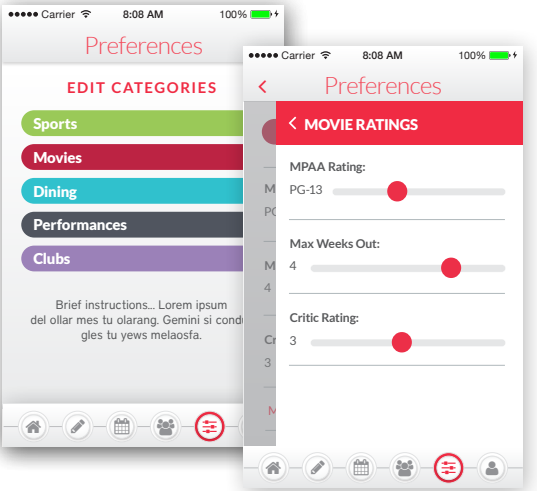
●●●●● Carrier 8:08 AM 100%

Preferences

EDIT CATEGORIES

Sports

Movies

Dining

Performances

Clubs

Brief instructions... Lorem ipsum del ollar mes tu olarang. Gemini si cond gles tu yews melaosfa.

●●●●● Carrier 8:08 AM 100%

<

Preferences

< MOVIE RATINGS

MPAA Rating:

PG-13

Max Weeks Out:

4

Critic Rating:

3